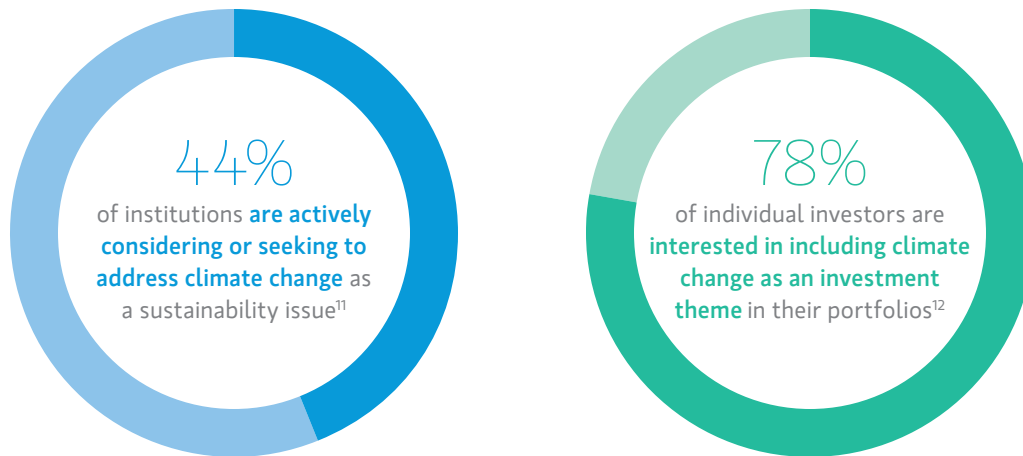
44%
of institutions are actively considering or seeking to address climate change as a sustainability issue$^{11}$

78%
of individual investors are interested in including climate change as an investment theme in their portfolios$^{12}$